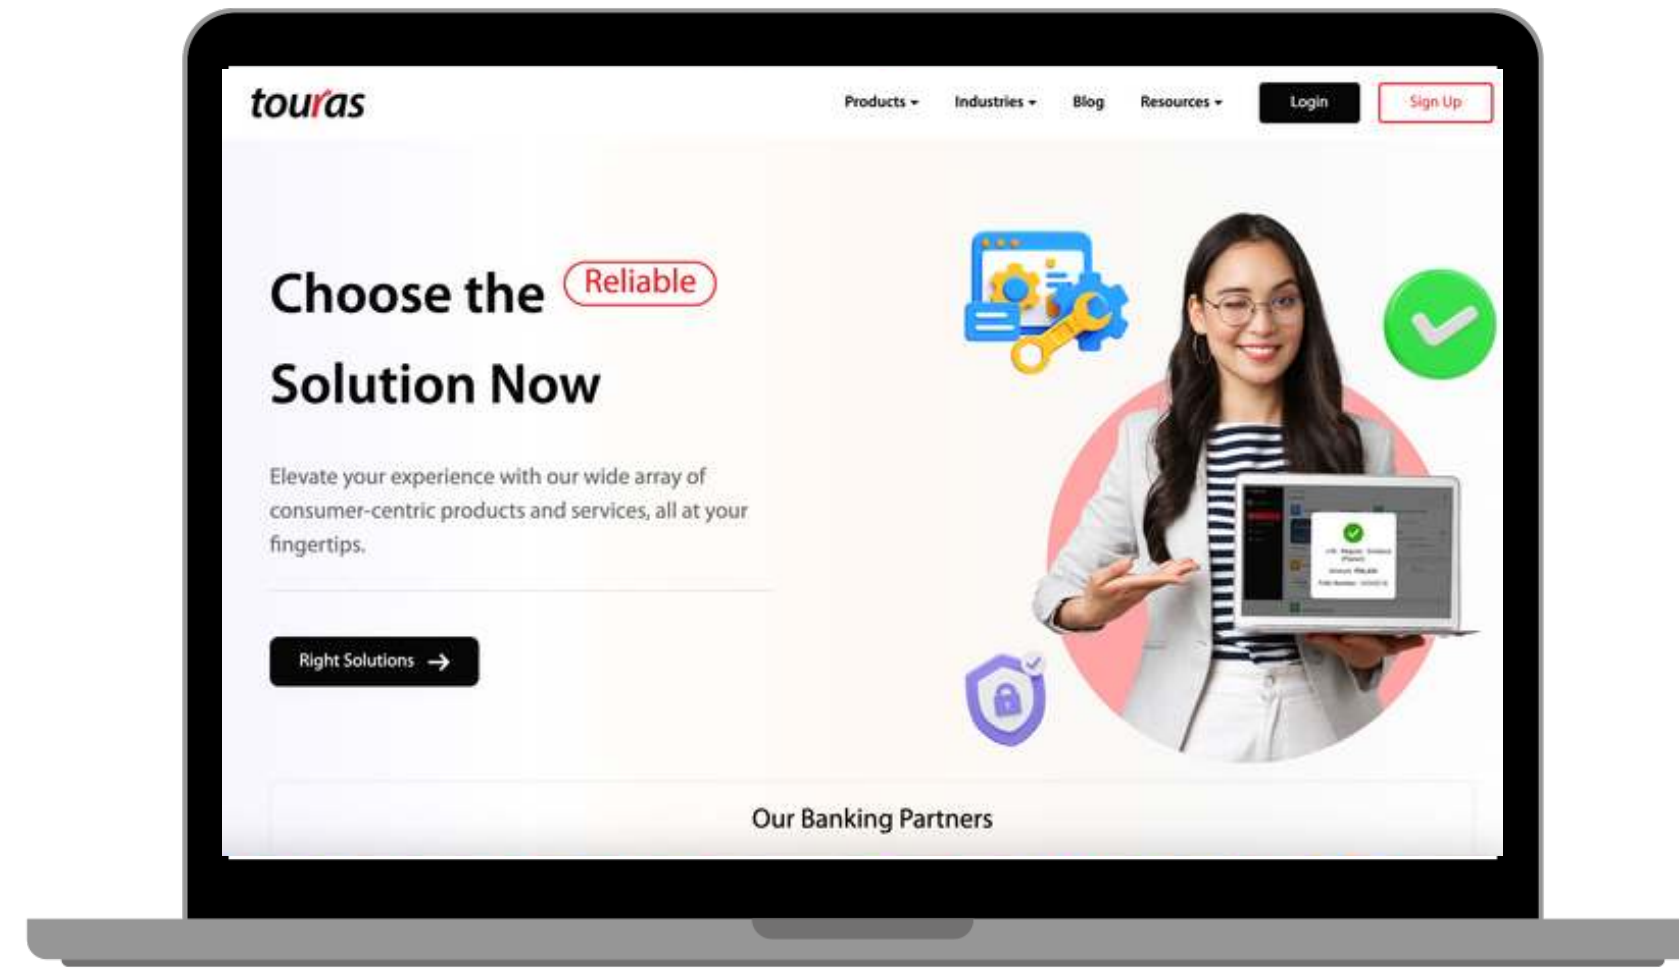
touras

Products ▾ Industries ▾ Blog Resources ▾ Login Sign Up

Choose the Reliable Solution Now

Elevate your experience with our wide array of consumer-centric products and services, all at your fingertips.

Right Solutions →

Our Banking Partners